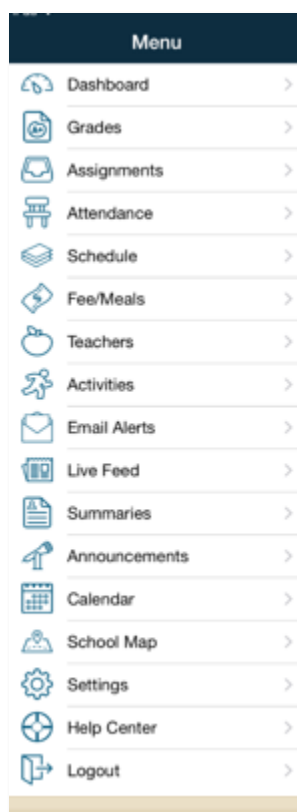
Menu

Dashboard >

Grades >

Assignments >

Attendance >

Schedule >

Fee/Meals >

Teachers >

Activities >

Email Alerts >

Live Feed >

Summaries >

Announcements >

Calendar >

School Map >

Settings >

Help Center >

Logout >